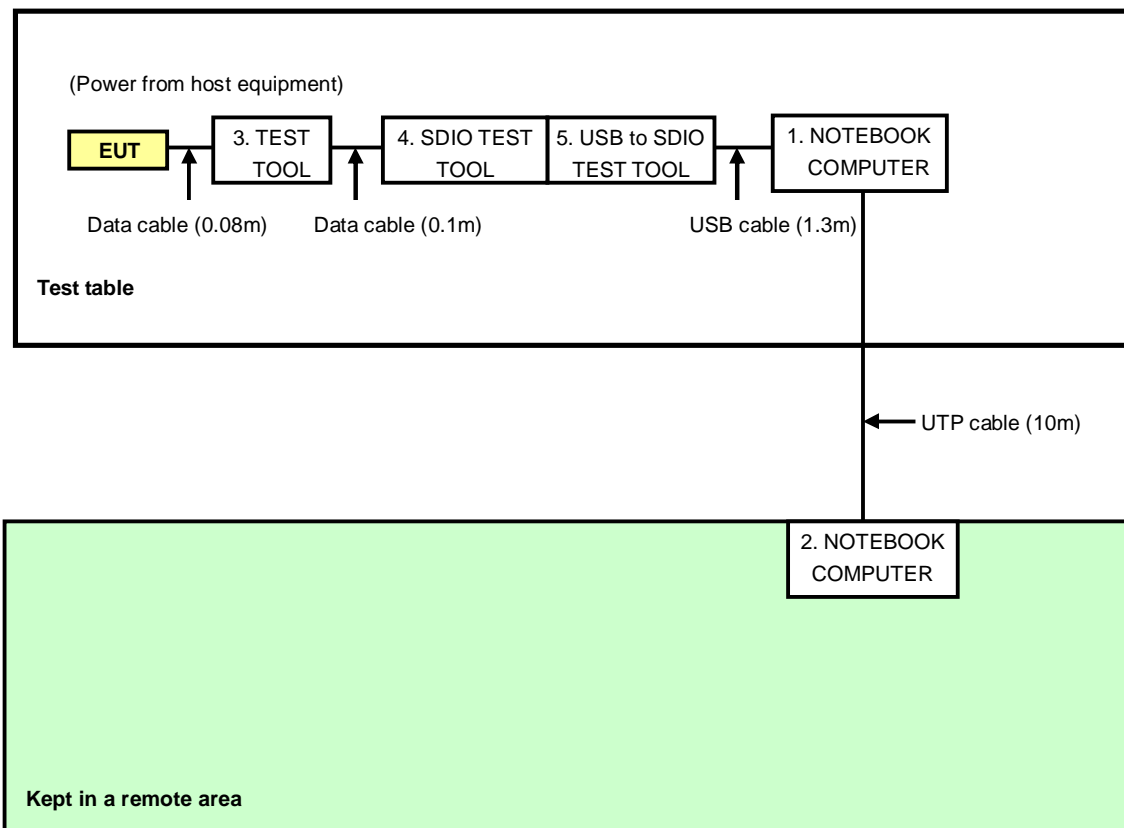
(Power from host equipment)

EUT

3. TEST TOOL

4. SDIO TEST TOOL

5. USB to SDIO TEST TOOL

1. NOTEBOOK COMPUTER

Data cable (0.08m)

Data cable (0.1m)

USB cable (1.3m)

Test table

UTP cable (10m)

2. NOTEBOOK COMPUTER

Kept in a remote area